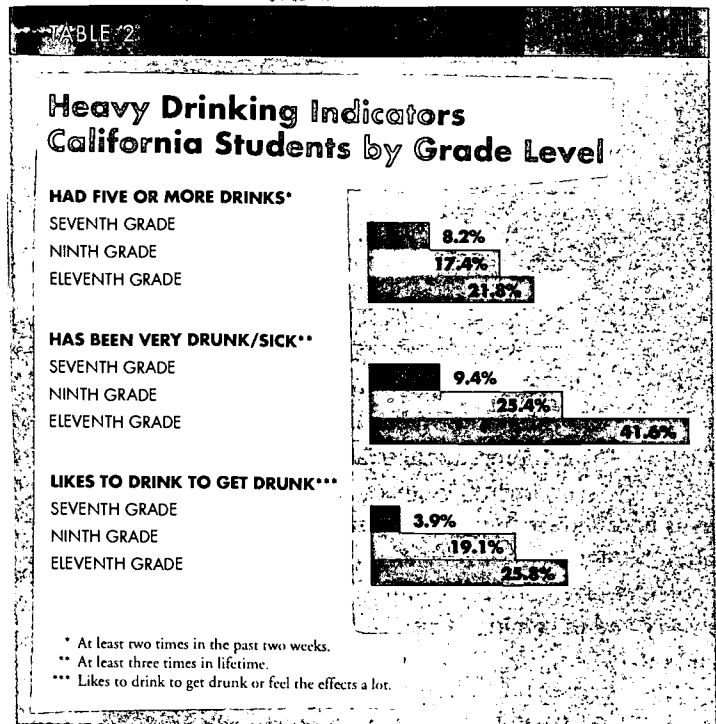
TABLE 2

Heavy Drinking Indicators California Students by Grade Level

HAD FIVE OR MORE DRINKS*
SEVENTH GRADE
NINTH GRADE
ELEVENTH GRADE

8.2%
17.4%
21.8%

HAS BEEN VERY DRUNK/SICK**
SEVENTH GRADE
NINTH GRADE
ELEVENTH GRADE

9.4%
25.4%
41.6%

LIKES TO DRINK TO GET DRUNK***
SEVENTH GRADE
NINTH GRADE
ELEVENTH GRADE

3.9%
19.1%
25.8%

* At least two times in the past two weeks.
** At least three times in lifetime.
*** Likes to drink to get drunk or feel the effects a lot.